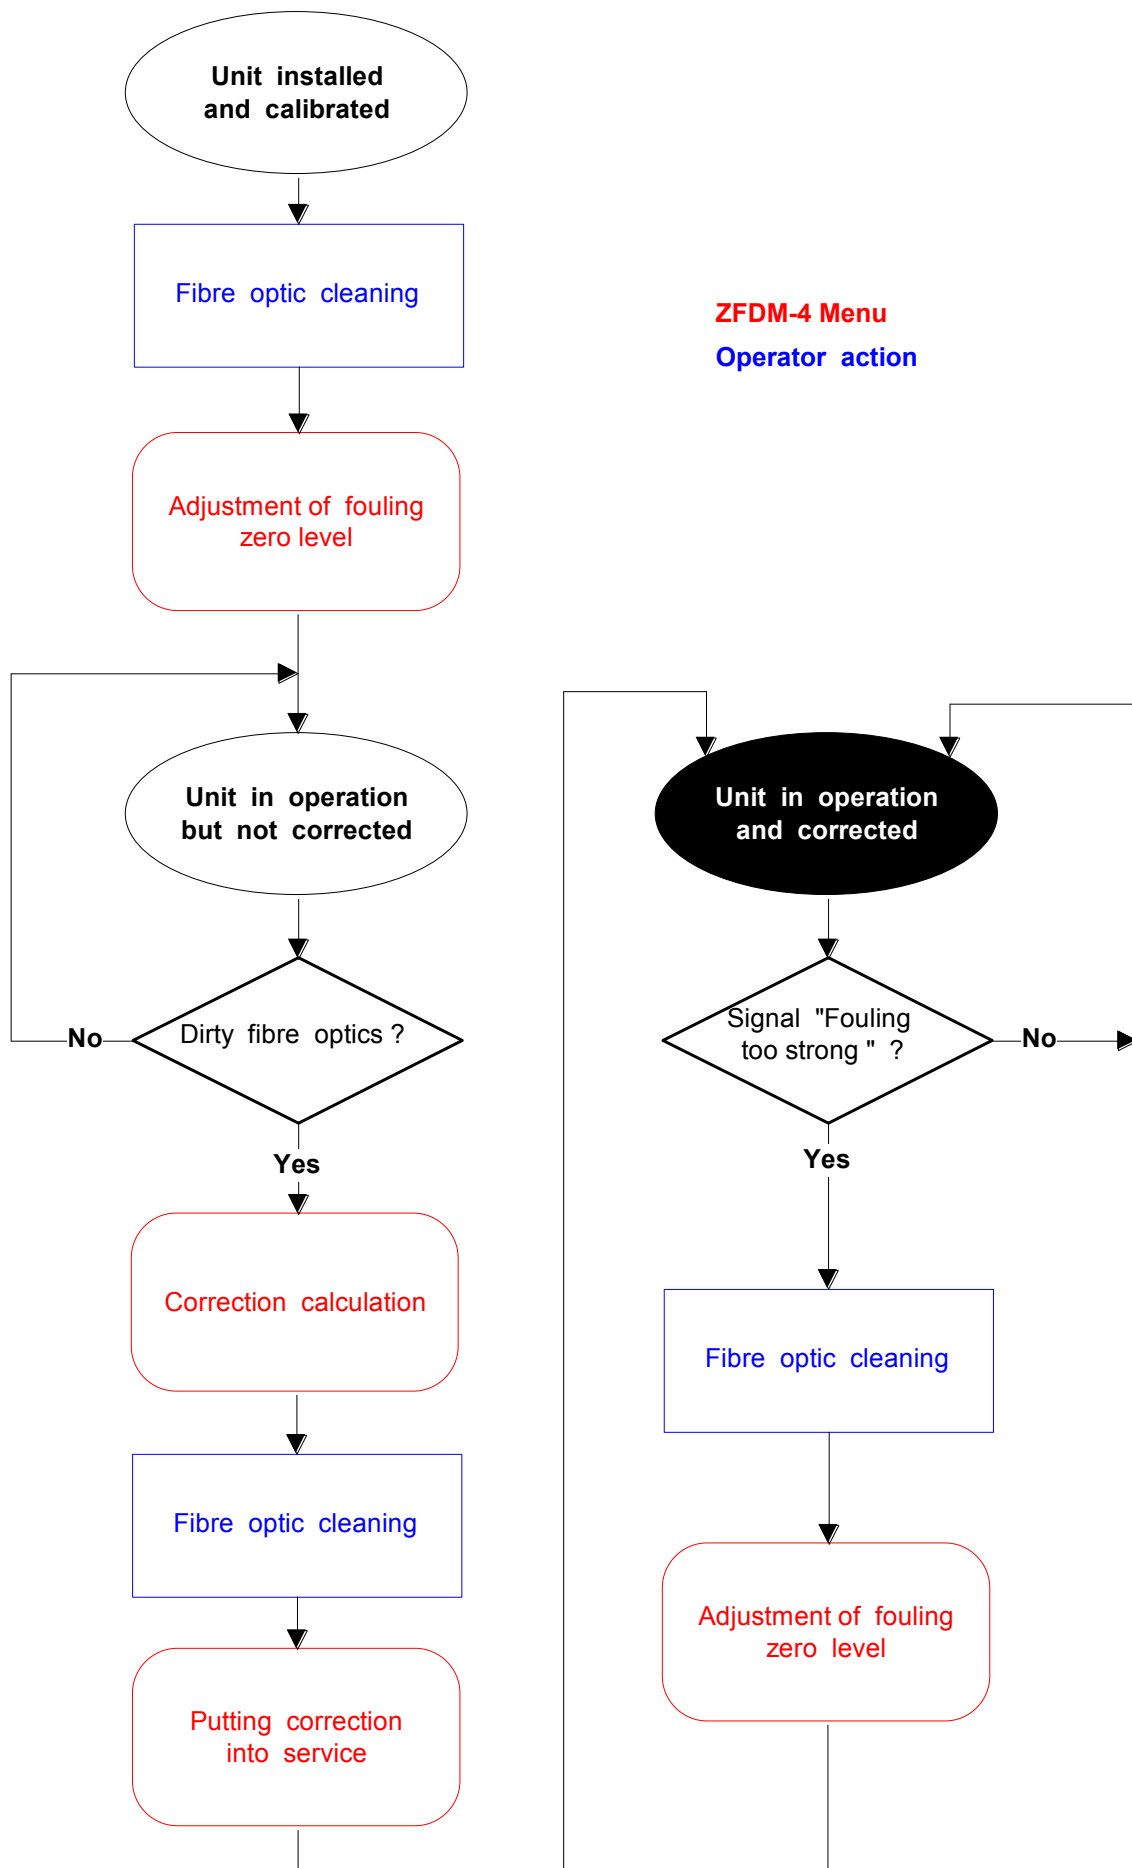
Unit installed and calibrated

Fibre optic cleaning

Adjustment of fouling zero level

Unit in operation but not corrected

Dirty fibre optics ?

No

Yes

Correction calculation

Fibre optic cleaning

Putting correction into service

ZFDM-4 Menu

Operator action

Unit in operation and corrected

Signal "Fouling too strong " ?

No

Yes

Fibre optic cleaning

Adjustment of fouling zero level